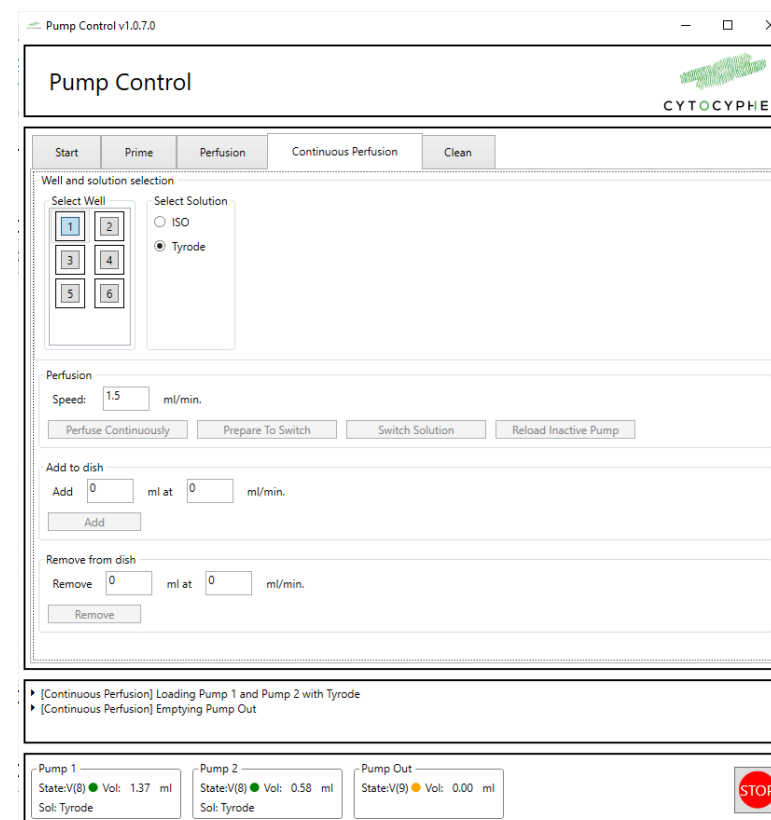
Pump Control v1.0.7.0

Pump Control

CYTOCYPHE

Start
Prime
Perfusion
Continuous Perfusion
Clean

Well and solution selection

Select Well
1
2
3
4
5
6

Select Solution
ISO
Tyrode

Perfusion
Speed: 1.5 ml/min.
Perfuse Continuously
Prepare To Switch
Switch Solution
Reload Inactive Pump

Add to dish
Add 0 ml at 0 ml/min.
Add

Remove from dish
Remove 0 ml at 0 ml/min.
Remove

[Continuous Perfusion] Loading Pump 1 and Pump 2 with Tyrode
[Continuous Perfusion] Emptying Pump Out

Pump 1
State:V(8) Vol: 1.37 ml
Sol: Tyrode

Pump 2
State:V(8) Vol: 0.58 ml
Sol: Tyrode

Pump Out
State:V(9) Vol: 0.00 ml

STO